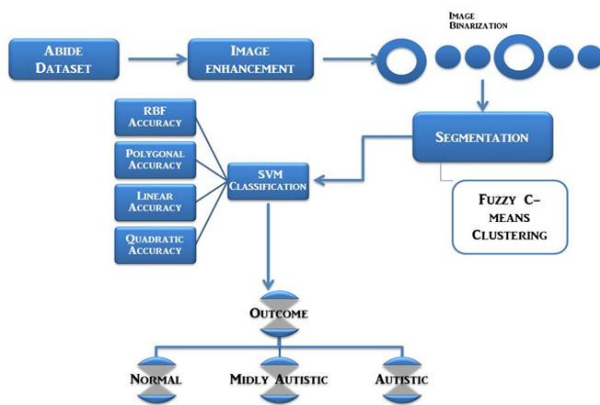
ABIDE DATASET

IMAGE ENHANCEMENT

IMAGE BINARIZATION

SEGMENTATION

FUZZY C-MEANS CLUSTERING

SVM CLASSIFICATION

RBF ACCURACY

POLYGONAL ACCURACY

LINEAR ACCURACY

QUADRATIC ACCURACY

OUTCOME

NORMAL

MIDLY AUTISTIC

AUTISTIC